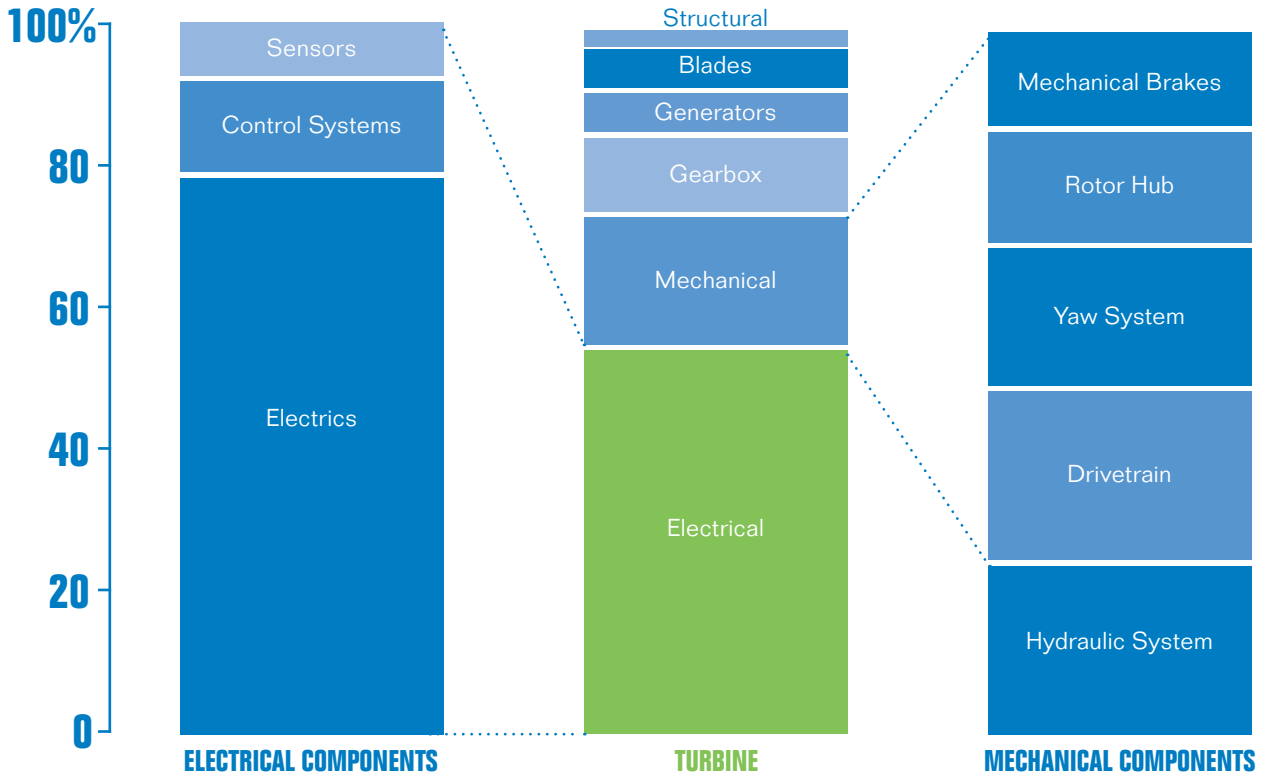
100%
80
60
40
20
0

Sensors
Control Systems
Electrics
ELECTRICAL COMPONENTS

Structural
Blades
Generators
Gearbox
Mechanical
Electrical
TURBINE

Mechanical Brakes
Rotor Hub
Yaw System
Drivetrain
Hydraulic System
MECHANICAL COMPONENTS